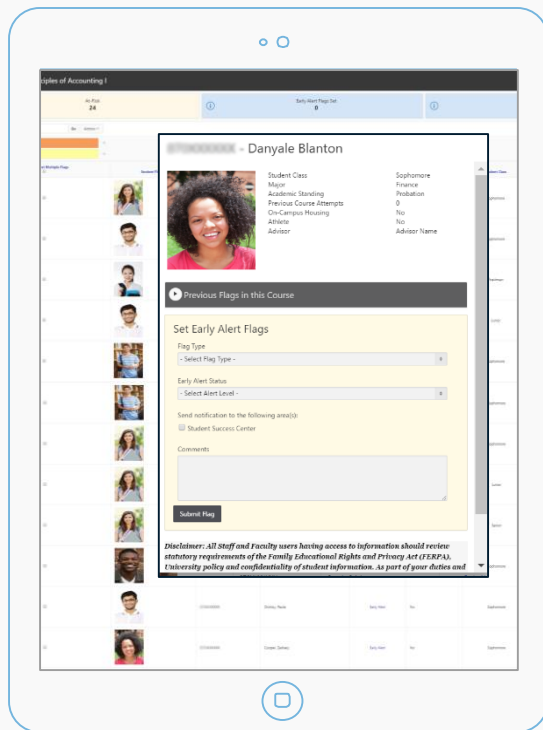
ciples of Accounting I

At Risk
24

Early Alert Flags Set
0

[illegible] - Danyale Blanton

| | |
|---|---|
| Student Class | Sophomore |
| Major | Finance |
| Academic Standing | Probation |
| Previous Course Attempts | 0 |
| On-Campus Housing | No |
| Athlete | No |
| Advisor | Advisor Name |

Previous Flags in this Course

Set Early Alert Flags

Flag Type
- Select Flag Type -

Early Alert Status
- Select Alert Level -

Send notification to the following area(s):
Student Success Center

Comments

Submit Flag

Disclaimer: All Staff and Faculty users having access to information should review statutory requirements of the Family Educational Rights and Privacy Act (FERPA), University policy and confidentiality of student information. As part of your duties and